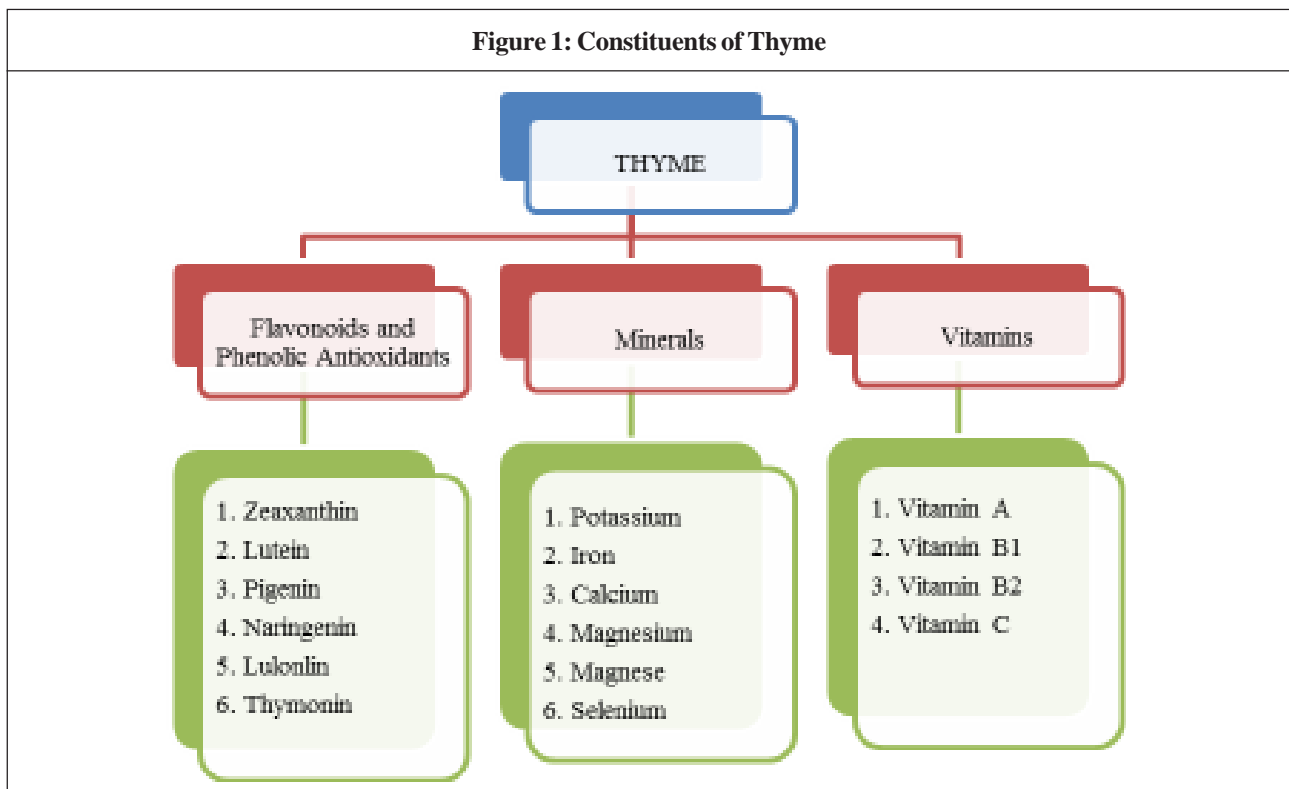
Figure 1: Constituents of Thyme

THYME

Flavonoids and Phenolic Antioxidants

Minerals

Vitamins

1. Zeaxanthin
2. Lutein
3. Pigenin
4. Naringenin
5. Lulonlin
6. Thymonin

1. Potassium
2. Iron
3. Calcium
4. Magnesium
5. Magnese
6. Selenium

1. Vitamin A
2. Vitamin B1
3. Vitamin B2
4. Vitamin C